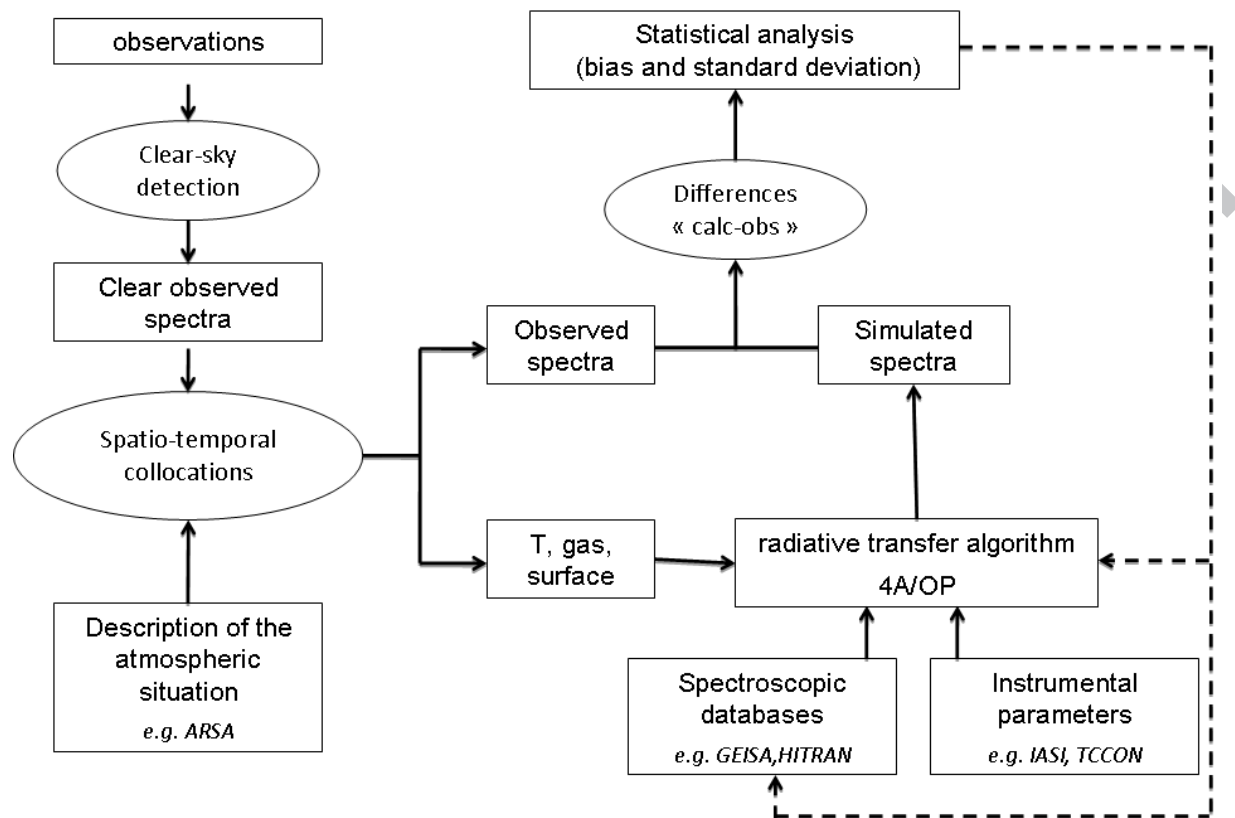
observations

Clear-sky detection

Clear observed spectra

Spatio-temporal collocations

Description of the atmospheric situation
e.g. ARSA

Statistical analysis (bias and standard deviation)

Differences « calc-obs »

Observed spectra

Simulated spectra

T, gas, surface

radiative transfer algorithm
4A/OP

Spectroscopic databases
e.g. GEISA,HITRAN

Instrumental parameters
e.g. IASI, TCCON